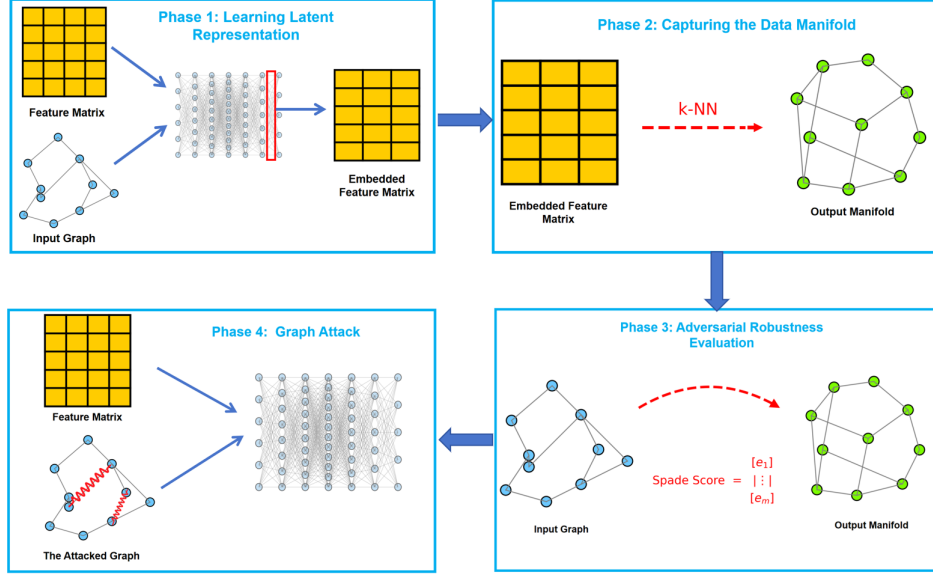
Phase 1: Learning Latent Representation

Feature Matrix

Input Graph

Embedded Feature Matrix

Phase 2: Capturing the Data Manifold

k-NN

Embedded Feature Matrix

Output Manifold

Phase 3: Adversarial Robustness Evaluation

Input Graph

Spade Score = $\begin{bmatrix} e_1 \\ \vdots \\ e_m \end{bmatrix}$

Output Manifold

Phase 4: Graph Attack

Feature Matrix

The Attacked Graph